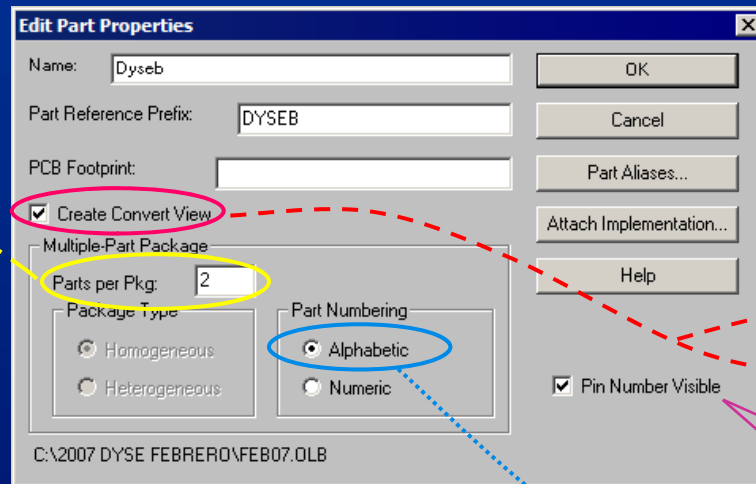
Edit Part Properties

Name: Dyseb

Part Reference Prefix: DYSEB

PCB Footprint:

Create Convert View

Multiple-Part Package

Parts per Pkg: 2

Package Type

Homogeneous

Heterogeneous

Part Numbering

Alphabetic

Numeric

OK

Cancel

Part Aliases...

Attach Implementation...

Help

Pin Number Visible

C:\2007 DYSE FEBRERO\FEB07.OLB